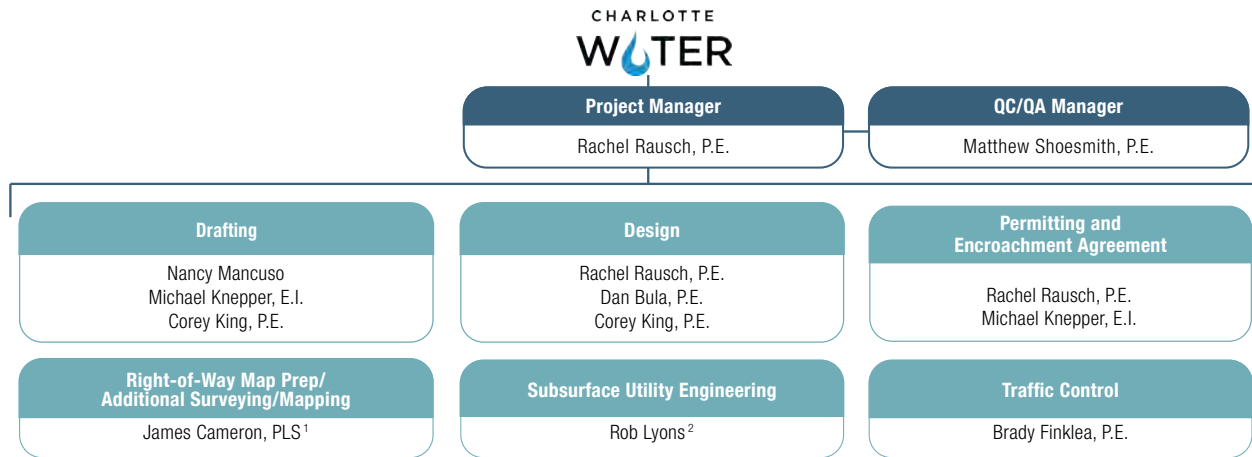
CHARLOTTE
WATER

Project Manager
Rachel Rausch, P.E.

QC/QA Manager
Matthew Shoesmith, P.E.

Drafting
Nancy Mancuso
Michael Knepper, E.I.
Corey King, P.E.

Design
Rachel Rausch, P.E.
Dan Bula, P.E.
Corey King, P.E.

Permitting and Encroachment Agreement
Rachel Rausch, P.E.
Michael Knepper, E.I.

Right-of-Way Map Prep/ Additional Surveying/Mapping
James Cameron, PLS $^{1}$

Subsurface Utility Engineering
Rob Lyons $^{2}$

Traffic Control
Brady Finklea, P.E.